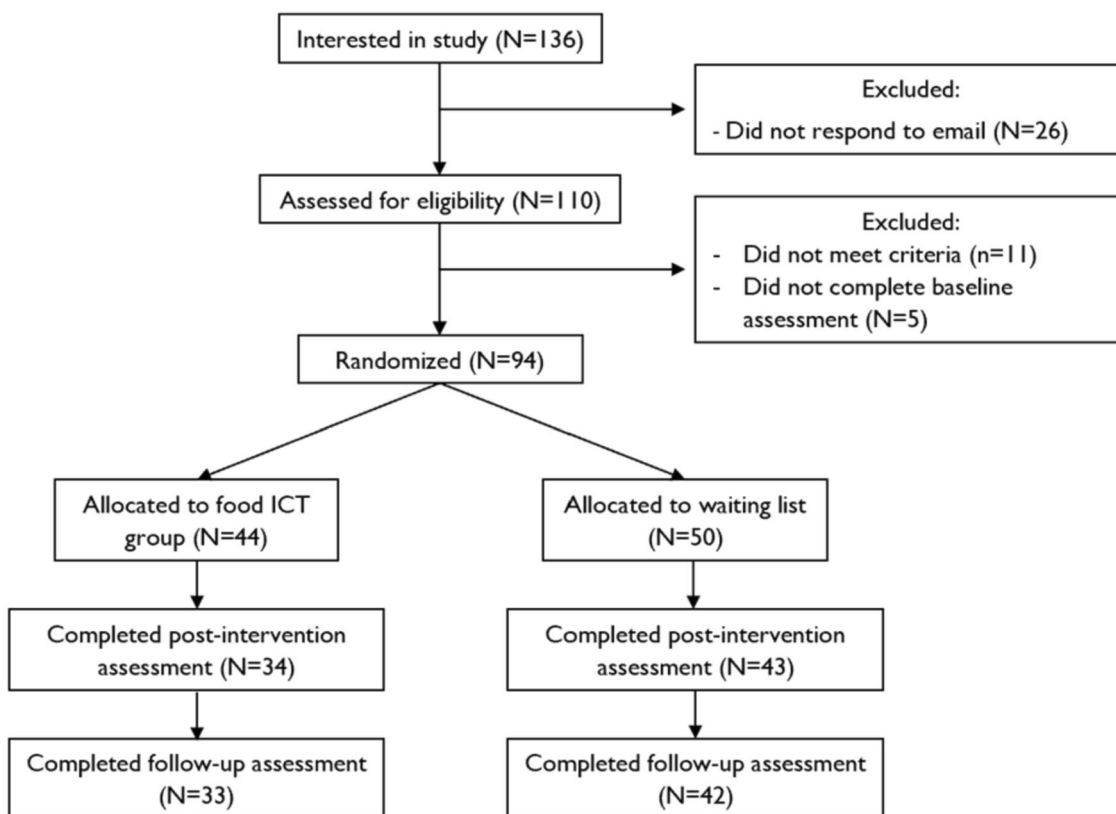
Interested in study (N=136)

Excluded:
- Did not respond to email (N=26)

Assessed for eligibility (N=110)

Excluded:
- Did not meet criteria (n=11)
- Did not complete baseline assessment (N=5)

Randomized (N=94)

Allocated to food ICT group (N=44)

Allocated to waiting list (N=50)

Completed post-intervention assessment (N=34)

Completed post-intervention assessment (N=43)

Completed follow-up assessment (N=33)

Completed follow-up assessment (N=42)